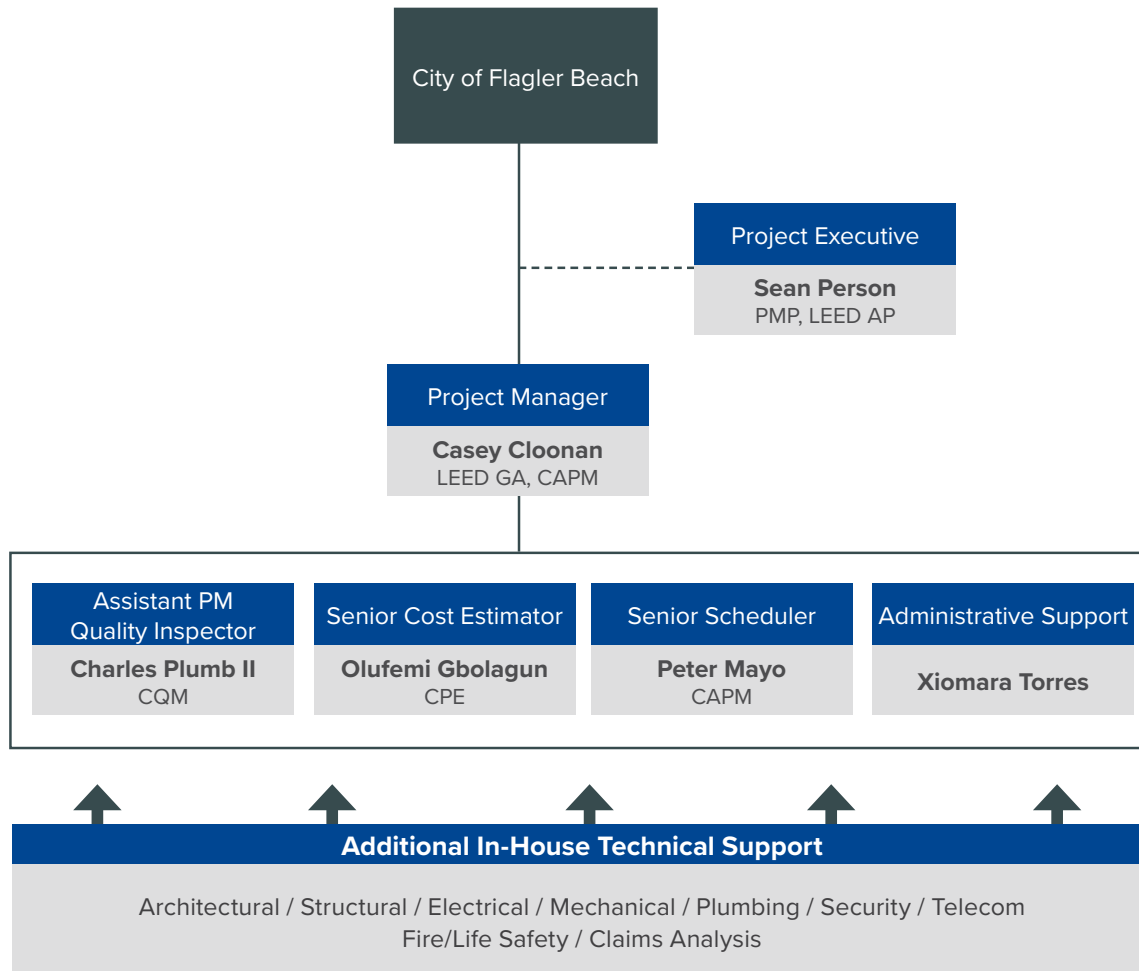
City of Flagler Beach

Project Executive
Sean Person
PMP, LEED AP

Project Manager
Casey Cloonan
LEED GA, CAPM

Assistant PM
Quality Inspector
Charles Plumb II
CQM

Senior Cost Estimator
Olufemi Gbolagun
CPE

Senior Scheduler
Peter Mayo
CAPM

Administrative Support
Xiomara Torres

Additional In-House Technical Support

Architectural / Structural / Electrical / Mechanical / Plumbing / Security / Telecom
Fire/Life Safety / Claims Analysis